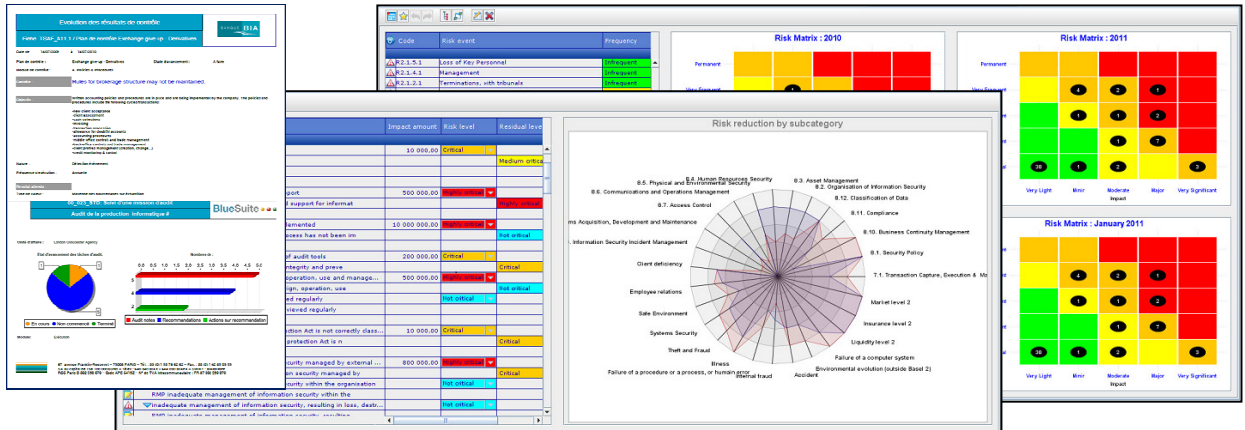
Evolution des résultats de contrôle

Fiche : TSSF_A11.1 / Plan de contrôle Exchange give up - Derivatives

Audit de la production informatique #

BlueSuite

Notes for brokerage structure may not be maintained.

En cours · Non commencé · Terminé

Audit notes · Recommendations · Actions sur recommandation

| Code | Risk event | Frequency |
|---|---|---|
| R.2.1.5.1 | Loss of Key Personnel | Infrequent |
| R.2.1.4.1 | Management | Infrequent |
| R.2.1.2.1 | Terminations, with tribunals | Infrequent |

Risk Matrix : 2010

Permanent

Very Frequent

Risk Matrix : 2011

Permanent

Very Light · Minor · Moderate · Major · Very Significant

Impact

Risk Matrix : January 2011

Very Light · Minor · Moderate · Major · Very Significant

Impact

| | Impact amount | Risk level | Residual level |
|---|---|---|---|
| | 10 000.00 | Critical | |
| | | | Medium critical |
| upport | 500 000.00 | Highly critical | |
| support for informat | | | Highly critical |
| emented | 10 000 000.00 | Highly critical | |
| ocess has not been im | | | Not critical |
| of audit tools | 200 000.00 | Critical | |
| integrity and preve | | | Critical |
| operation, use and manage... | 500 000.00 | Highly critical | |
| sign, operation, use | | | Critical |
| ed regularly | | Not critical | |
| viewed regularly | | | |
| otection Act is not correctly class... | 10 000.00 | Critical | |
| protection Act is n | | | Critical |
| ecurity managed by external ... | 800 000.00 | Highly critical | |
| on security managed by | | | Critical |
| ecurity within the organisation | | Not critical | |
| RMP inadequate management of information security within the | | | |
| Inadequate management of information security, resulting in loss, destr... | | Not critical | |

Risk reduction by subcategory

8.4. Human Resources Security
8.3. Asset Management
8.5. Physical and Environmental Security
8.2. Organisation of Information Security
8.6. Communications and Operations Management
8.12. Classification of Data
8.7. Access Control
8.11. Compliance
ms Acquisition, Development and Maintenance
8.10. Business Continuity Management
. Information Security Incident Management
8.1. Security Policy
Client deficiency
7.1. Transaction Capture, Execution & Ma
Employee relations
Market level 2
Safe Environment
Insurance level 2
Systems Security
Liquidity level 2
Theft and Fraud
Failure of a computer system
Illness
Environmental evolution (outside Basel 2)
Failure of a procedure or a process, or human error
Internal fraud
Accident